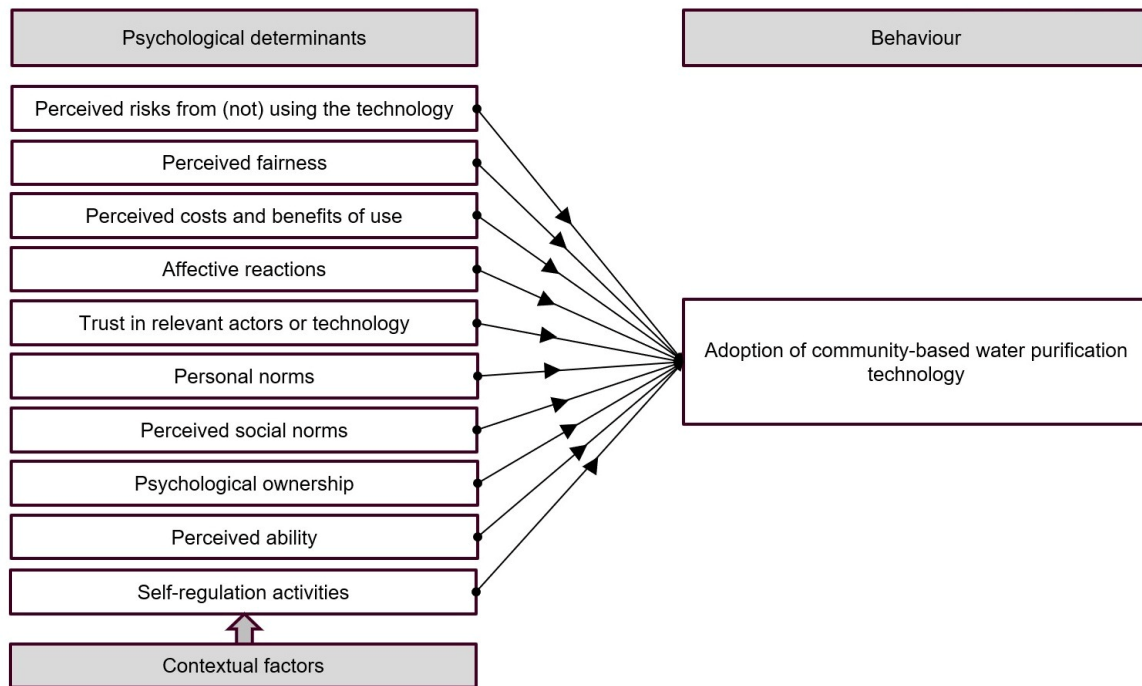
Psychological determinants

Behaviour

Perceived risks from (not) using the technology

Perceived fairness

Perceived costs and benefits of use

Affective reactions

Trust in relevant actors or technology

Personal norms

Perceived social norms

Psychological ownership

Perceived ability

Self-regulation activities

Contextual factors

Adoption of community-based water purification technology